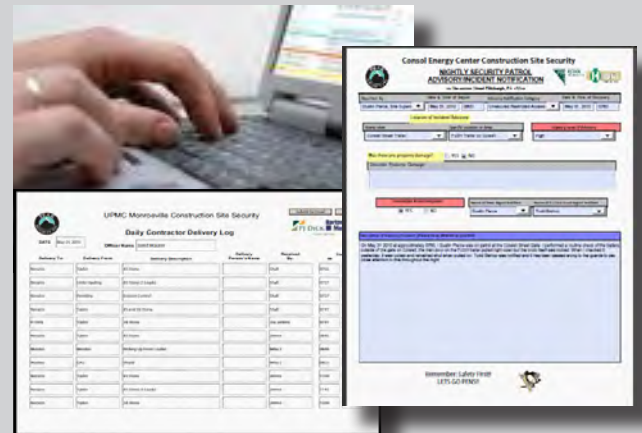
Consol Energy Center Construction Site Security

NIGHTLY SECURITY PATROL ADVISORY/INCIDENT NOTIFICATION

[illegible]

Was there any property damage? YES NO

Remember: Safety First!
LETS GO PENS!

UPMC Monroeville Construction Site Security

Daily Contractor Delivery Log

DATE

Officer Name

| Delivery To | Delivery From | Delivery Description | Delivery Person's Name | Received By | Ti |
|---|---|---|---|---|---|
| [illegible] | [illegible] | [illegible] | | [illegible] | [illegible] |
| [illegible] | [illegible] | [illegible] | | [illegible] | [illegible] |
| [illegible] | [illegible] | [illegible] | | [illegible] | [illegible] |
| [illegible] | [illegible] | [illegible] | | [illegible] | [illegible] |
| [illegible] | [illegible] | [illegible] | | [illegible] | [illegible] |
| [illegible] | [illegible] | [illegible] | | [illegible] | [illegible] |
| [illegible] | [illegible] | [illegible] | | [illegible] | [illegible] |
| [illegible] | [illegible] | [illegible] | | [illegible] | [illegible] |
| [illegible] | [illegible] | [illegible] | | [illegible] | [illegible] |
| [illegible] | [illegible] | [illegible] | | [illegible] | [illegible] |
| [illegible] | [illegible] | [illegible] | | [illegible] | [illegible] |